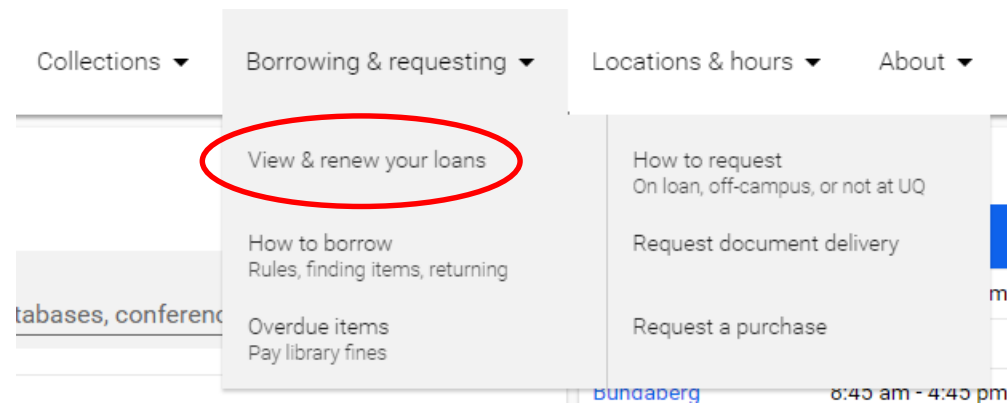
Collections ▾ Borrowing & requesting ▾ Locations & hours ▾ About ▾

View & renew your loans

How to borrow
Rules, finding items, returning

Overdue items
Pay library fines

How to request
On loan, off-campus, or not at UQ

Request document delivery

Request a purchase

tabases, conferenc

m

Bundaberg 8:45 am - 4:45 pm